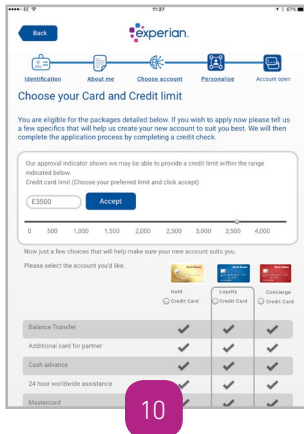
11:27

Back

experian.

Identification About me Choose account Personalise Account open

Choose your Card and Credit limit

You are eligible for the packages detailed below. If you wish to apply now please tell us a few specifics that will help us create your new account to suit you best. We will then complete the application process by completing a credit check.

Our approval indicator shows we may be able to provide a credit limit within the range indicated below.
Credit card limit (Choose your preferred limit and click accept)

£3500 Accept

0 500 1,000 1,500 2,000 2,500 3,000 3,500 4,000

Now just a few choices that will help make sure your new account suits you.

Please select the account you'd like.

| | Gold Credit Card | Loyalty Credit Card | Concierge Credit Card |
|---|---|---|---|
| Balance Transfer | ✓ | ✓ | ✓ |
| Additional card for partner | ✓ | ✓ | ✓ |
| Cash advance | ✓ | ✓ | ✓ |
| 24 hour worldwide assistance | ✓ | ✓ | ✓ |
| Mastercard | | ✓ | ✓ |

10